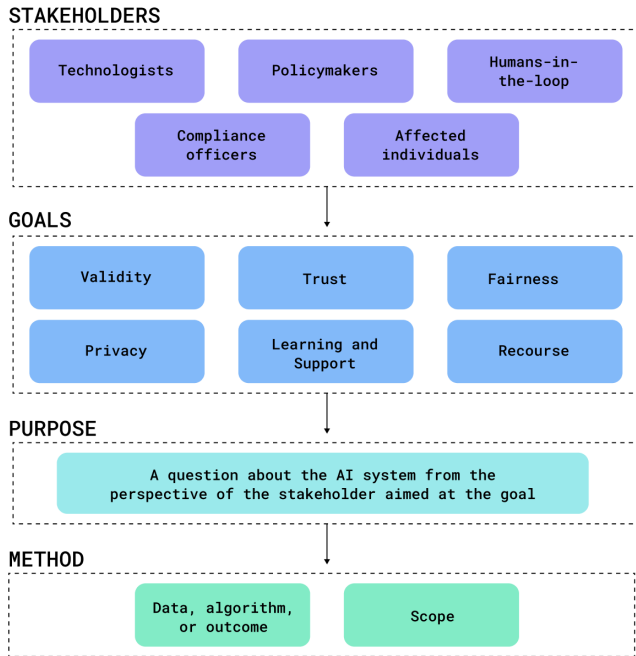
STAKEHOLDERS

Technologists

Policymakers

Humans-in-the-loop

Compliance officers

Affected individuals

GOALS

Validity

Trust

Fairness

Privacy

Learning and Support

Recourse

PURPOSE

A question about the AI system from the perspective of the stakeholder aimed at the goal

METHOD

Data, algorithm, or outcome

Scope